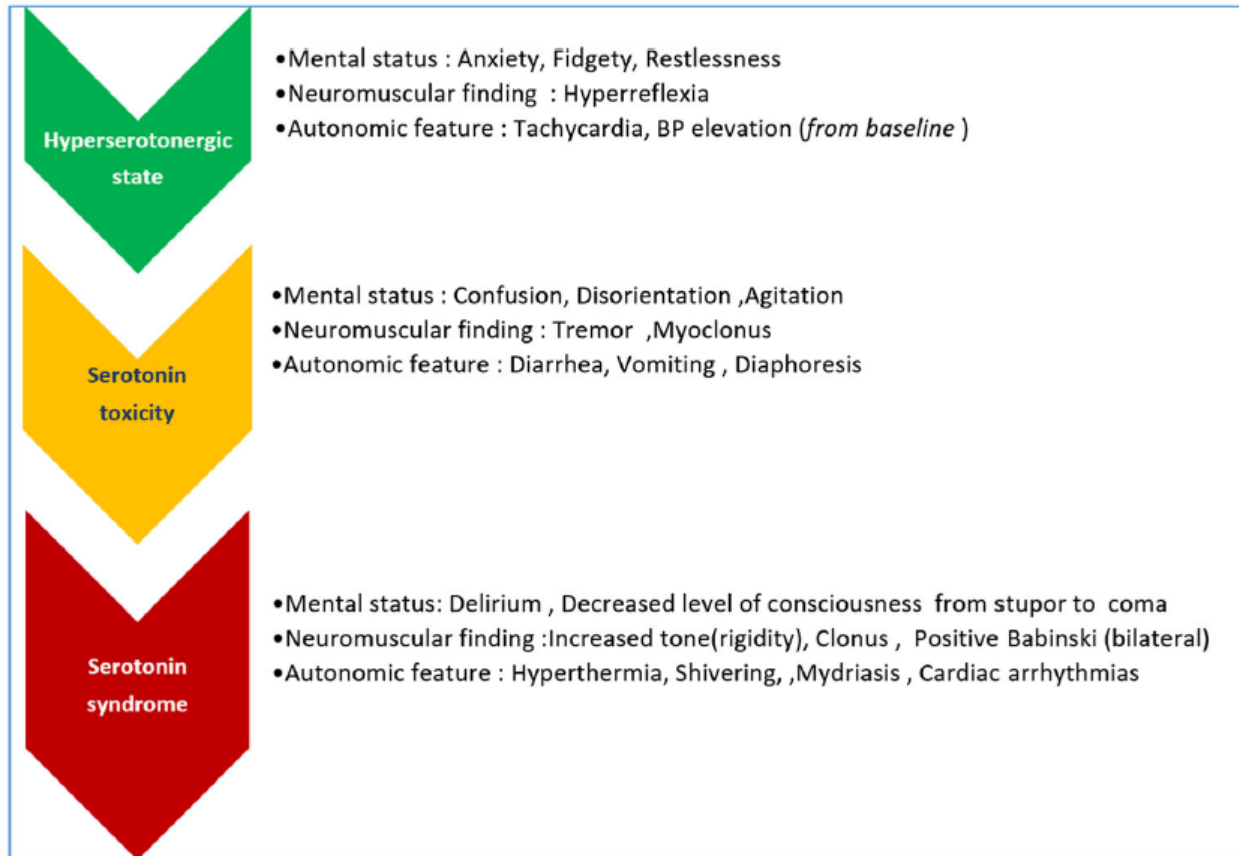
Hyperserotonergic state

•Mental status : Anxiety, Fidgety, Restlessness
•Neuromuscular finding : Hyperreflexia
•Autonomic feature : Tachycardia, BP elevation (*from baseline* )

Serotonin toxicity

•Mental status : Confusion, Disorientation ,Agitation
•Neuromuscular finding : Tremor ,Myoclonus
•Autonomic feature : Diarrhea, Vomiting , Diaphoresis

Serotonin syndrome

•Mental status: Delirium , Decreased level of consciousness from stupor to coma
•Neuromuscular finding :Increased tone(rigidity), Clonus , Positive Babinski (bilateral)
•Autonomic feature : Hyperthermia, Shivering, ,Mydriasis , Cardiac arrhythmias